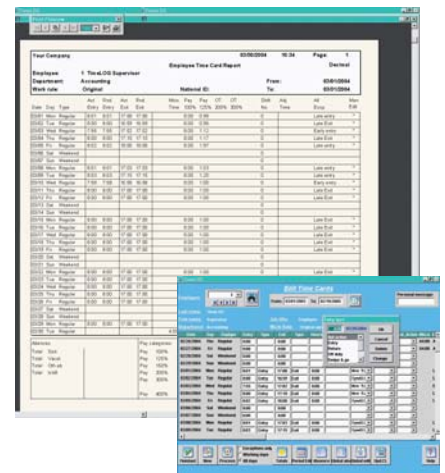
Your Company 03/08/2004 16:34 Page: 1

Employee Time Card Report Decimal

Employee: 1 TimeLOG Supervisor

Department: Accounting From: 03/01/2004

Work rule: Original National ID: To: 03/31/2004

| Date | Day | Type | Act Entry | Rnd Entry | Act Exit | Rnd Exit | Mins Time | Pay 100% | Pay 125% | OT 200% | OT 300% | Shift No. | Adj Time | Att Exep | Man Edit |
|---|---|---|---|---|---|---|---|---|---|---|---|---|---|---|---|
| 03/01 | Mon | Regular | 8:01 | 8:01 | 17:00 | 17:00 |  | 8.00 | 0.98 |  |  | 0 |  | Late entry |  |
| 03/02 | Tue | Regular | 8:00 | 8:00 | 16:59 | 16:59 |  | 8.00 | 0.98 |  |  | 0 |  | Late Exit |  |
| 03/03 | Wed | Regular | 7:56 | 7:56 | 17:52 | 17:52 |  | 8.00 | 1.12 |  |  | 0 |  | Early entry |  |
| 03/04 | Thu | Regular | 8:02 | 8:02 | 17:10 | 17:10 |  | 8.00 | 1.17 |  |  | 0 |  | Late entry |  |
| 03/05 | Fri | Regular | 8:02 | 8:02 | 16:00 | 16:00 |  | 8.00 | 1.97 |  |  | 0 |  | Late Exit |  |
| 03/06 | Sat | Weekend |  |  |  |  |  |  |  |  |  | 0 |  |  |  |
| 03/07 | Sun | Weekend |  |  |  |  |  |  |  |  |  |  |  |  |  |
| 03/08 | Mon | Regular | 8:01 | 8:01 | 17:03 | 17:03 |  | 8.00 | 1.03 |  |  | 0 |  | Late entry |  |
| 03/09 | Tue | Regular | 8:03 | 8:03 | 17:15 | 17:15 |  | 8.00 | 1.20 |  |  | 0 |  | Late entry |  |
| 03/10 | Wed | Regular | 7:58 | 7:58 | 16:58 | 16:58 |  | 8.00 | 1.00 |  |  | 0 |  | Early entry |  |
| 03/11 | Thu | Regular | 8:00 | 8:00 | 17:00 | 17:00 |  | 8.00 | 1.00 |  |  | 0 |  | Late Exit |  |
| 03/12 | Fri | Regular | 8:00 | 8:00 | 17:00 | 17:00 |  | 8.00 | 1.00 |  |  | 0 |  | Late Exit |  |
| 03/13 | Sat | Weekend |  |  |  |  |  |  |  |  |  |  |  |  |  |
| 03/14 | Sun | Weekend |  |  |  |  |  |  |  |  |  |  |  |  |  |
| 03/15 | Mon | Regular | 8:00 | 8:00 | 17:00 | 17:00 |  | 8.00 | 1.00 |  |  | 0 |  | Late Exit |  |
| 03/16 | Tue | Regular | 8:00 | 8:00 | 17:00 | 17:00 |  | 8.00 | 1.00 |  |  | 0 |  | Late Exit |  |
| 03/17 | Wed | Regular | 8:00 | 8:00 | 17:00 | 17:00 |  | 8.00 | 1.00 |  |  | 0 |  | Late Exit |  |
| 03/18 | Thu | Regular | 8:00 | 8:00 | 17:00 | 17:00 |  | 8.00 | 1.00 |  |  | 0 |  | Late Exit |  |
| 03/19 | Fri | Regular | 8:00 | 8:00 | 17:00 | 17:00 |  | 8.00 | 1.00 |  |  | 0 |  | Late Exit |  |
| 03/20 | Sat | Weekend |  |  |  |  |  |  |  |  |  |  |  |  |  |
| 03/21 | Sun | Weekend |  |  |  |  |  |  |  |  |  |  |  |  |  |
| 03/22 | Mon | Regular | 8:00 | 8:00 | 17:00 | 17:00 |  | 8.00 | 1.00 |  |  | 0 |  | Late Exit |  |
| 03/23 | Tue | Regular |  |  |  |  |  |  |  |  |  |  |  |  |  |
| 03/24 | Wed | Regular |  |  |  |  |  |  |  |  |  |  |  |  |  |
| 03/25 | Thu | Regular |  |  |  |  |  |  |  |  |  |  |  |  |  |
| 03/26 | Fri | Regular |  |  |  |  |  |  |  |  |  |  |  |  |  |
| 03/27 | Sat | Weekend |  |  |  |  |  |  |  |  |  |  |  |  |  |
| 03/28 | Sun | Weekend |  |  |  |  |  |  |  |  |  |  |  |  |  |
| 03/29 | Mon | Regular | 8:00 | 8:00 | 17:00 | 17:00 |  | 8.00 | 1.00 |  |  | 0 |  | Late Exit |  |
| 03/30 | Tue | Regular |  |  |  |  |  |  |  |  |  |  |  |  |  |
| 03/31 | Wed | Regular |  |  |  |  |  |  |  |  |  |  |  |  |  |

Absences
Total : Sick
Total : Vacat
Total : Off-uis
Total : Is-Mi

Pay categories
Pay 100%
Pay 125%
Pay 200%
Pay 300%
Pay 400%

Edit Time Cards

Employee: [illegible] From: 03/01/2004 To: 03/31/2004

Personal messages

Cost center: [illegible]
Cost center: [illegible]
Department: Accounting

| Date | Day | Type | Entry | Type | Exit | Type |
|---|---|---|---|---|---|---|
| 03/08/2004 | Mon | Regular |  |  |  |  |
| 03/09/2004 | Tue | Regular |  |  |  |  |
| 03/10/2004 | Wed | Weekend |  |  |  |  |
| 03/11/2004 | Thu | Weekend |  |  |  |  |
| 03/12/2004 | Fri | Regular | 8:01 | Entry | 17:00 | Exit |
| 03/13/2004 | Sat | Regular | 8:00 | Entry | 16:59 | Exit |
| 03/14/2004 | Sun | Regular | 7:56 | Entry | 17:52 | Exit |
| 03/15/2004 | Mon | Regular | 8:02 | Entry | 17:10 | Exit |
| 03/16/2004 | Tue | Regular | 8:02 | Entry | 16:00 | Exit |
| 03/17/2004 | Wed | Weekend |  |  |  |  |
| 03/18/2004 | Thu | Weekend |  |  |  |  |
| 03/19/2004 | Fri | Regular | 8:01 | Entry | 17:03 | Exit |
| 03/20/2004 | Sat | Regular | 8:03 | Entry | 17:15 | Exit |

Entry
Exit
Off duty
Entry & go

OK
Cancel
Delete
Change

Exceptions only
Working days
All days

Save Print Calc